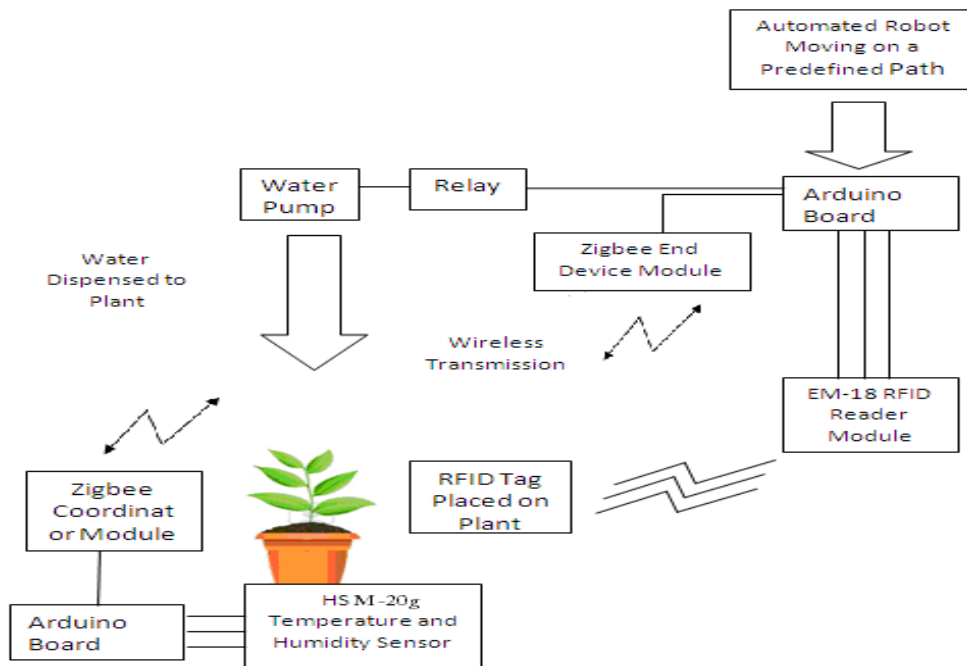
Automated Robot Moving on a Predefined Path

Water Pump

Relay

Arduino Board

Zigbee End Device Module

Water Dispensed to Plant

Wireless Transmission

EM-18 RFID Reader Module

RFID Tag Placed on Plant

Zigbee Coordinat or Module

Arduino Board

HSM-20g Temperature and Humidity Sensor